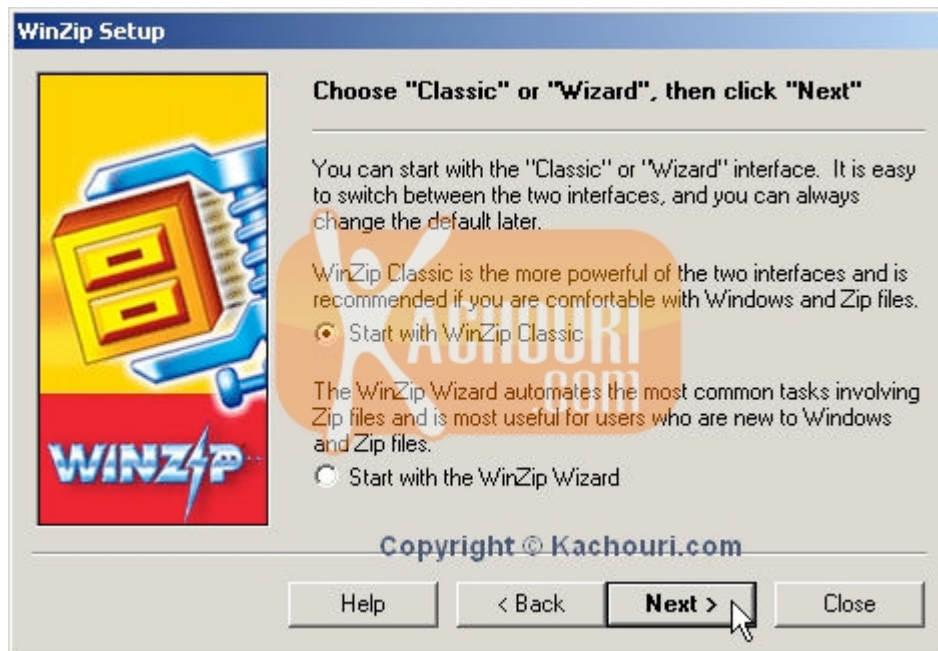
WinZip Setup

Choose "Classic" or "Wizard", then click "Next"

You can start with the "Classic" or "Wizard" interface. It is easy to switch between the two interfaces, and you can always change the default later.

WinZip Classic is the more powerful of the two interfaces and is recommended if you are comfortable with Windows and Zip files.

Start with WinZip Classic

KACHOURI .com

The WinZip Wizard automates the most common tasks involving Zip files and is most useful for users who are new to Windows and Zip files.

Start with the WinZip Wizard

WINZIP

Copyright © Kachouri.com

Help

< Back

Next >

Close